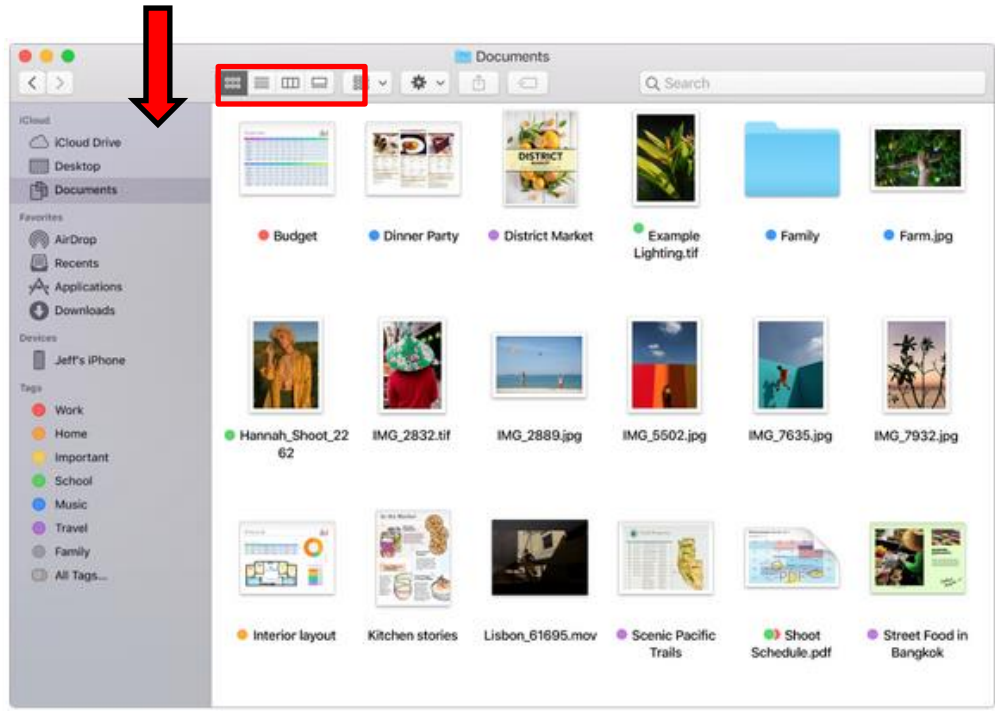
Documents

Search

iCloud
iCloud Drive
Desktop
Documents
Favorites
AirDrop
Recents
Applications
Downloads
Devices
Jeff's iPhone
Tags
Work
Home
Important
School
Music
Travel
Family
All Tags...

DISTRICT

Budget
Dinner Party
District Market
Example Lighting.tif
Family
Farm.jpg
Hannah_Shoot_2262
IMG_2832.tif
IMG_2889.jpg
IMG_5502.jpg
IMG_7635.jpg
IMG_7932.jpg
Interior layout
Kitchen stories
Lisbon_61695.mov
Scenic Pacific Trails
Shoot Schedule.pdf
Street Food in Bangkok